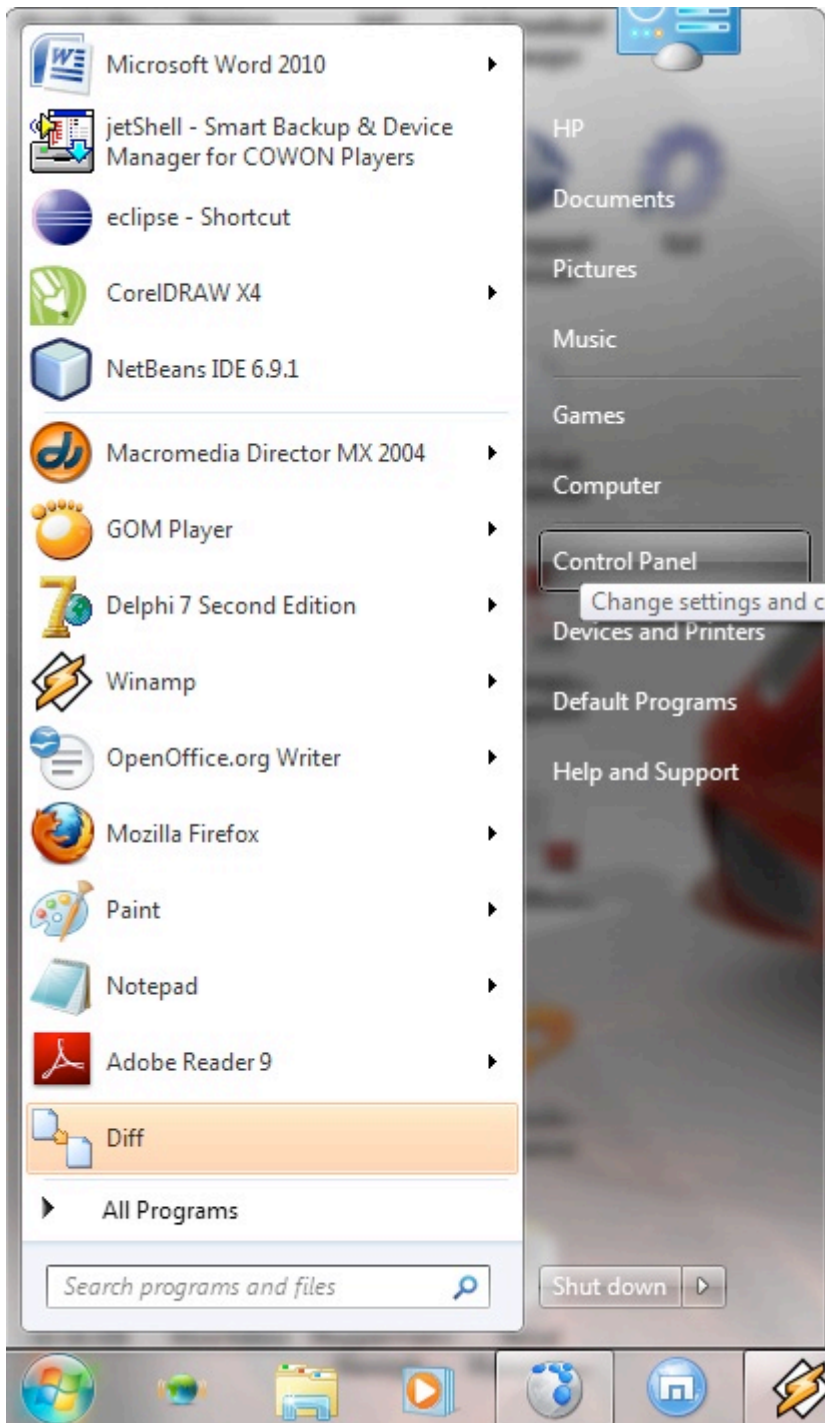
Microsoft Word 2010
jetShell - Smart Backup & Device Manager for COWON Players
eclipse - Shortcut
CorelDRAW X4
NetBeans IDE 6.9.1
Macromedia Director MX 2004
GOM Player
Delphi 7 Second Edition
Winamp
OpenOffice.org Writer
Mozilla Firefox
Paint
Notepad
Adobe Reader 9
Diff
All Programs
Search programs and files

HP
Documents
Pictures
Music
Games
Computer
Control Panel
Change settings and c
Devices and Printers
Default Programs
Help and Support
Shut down